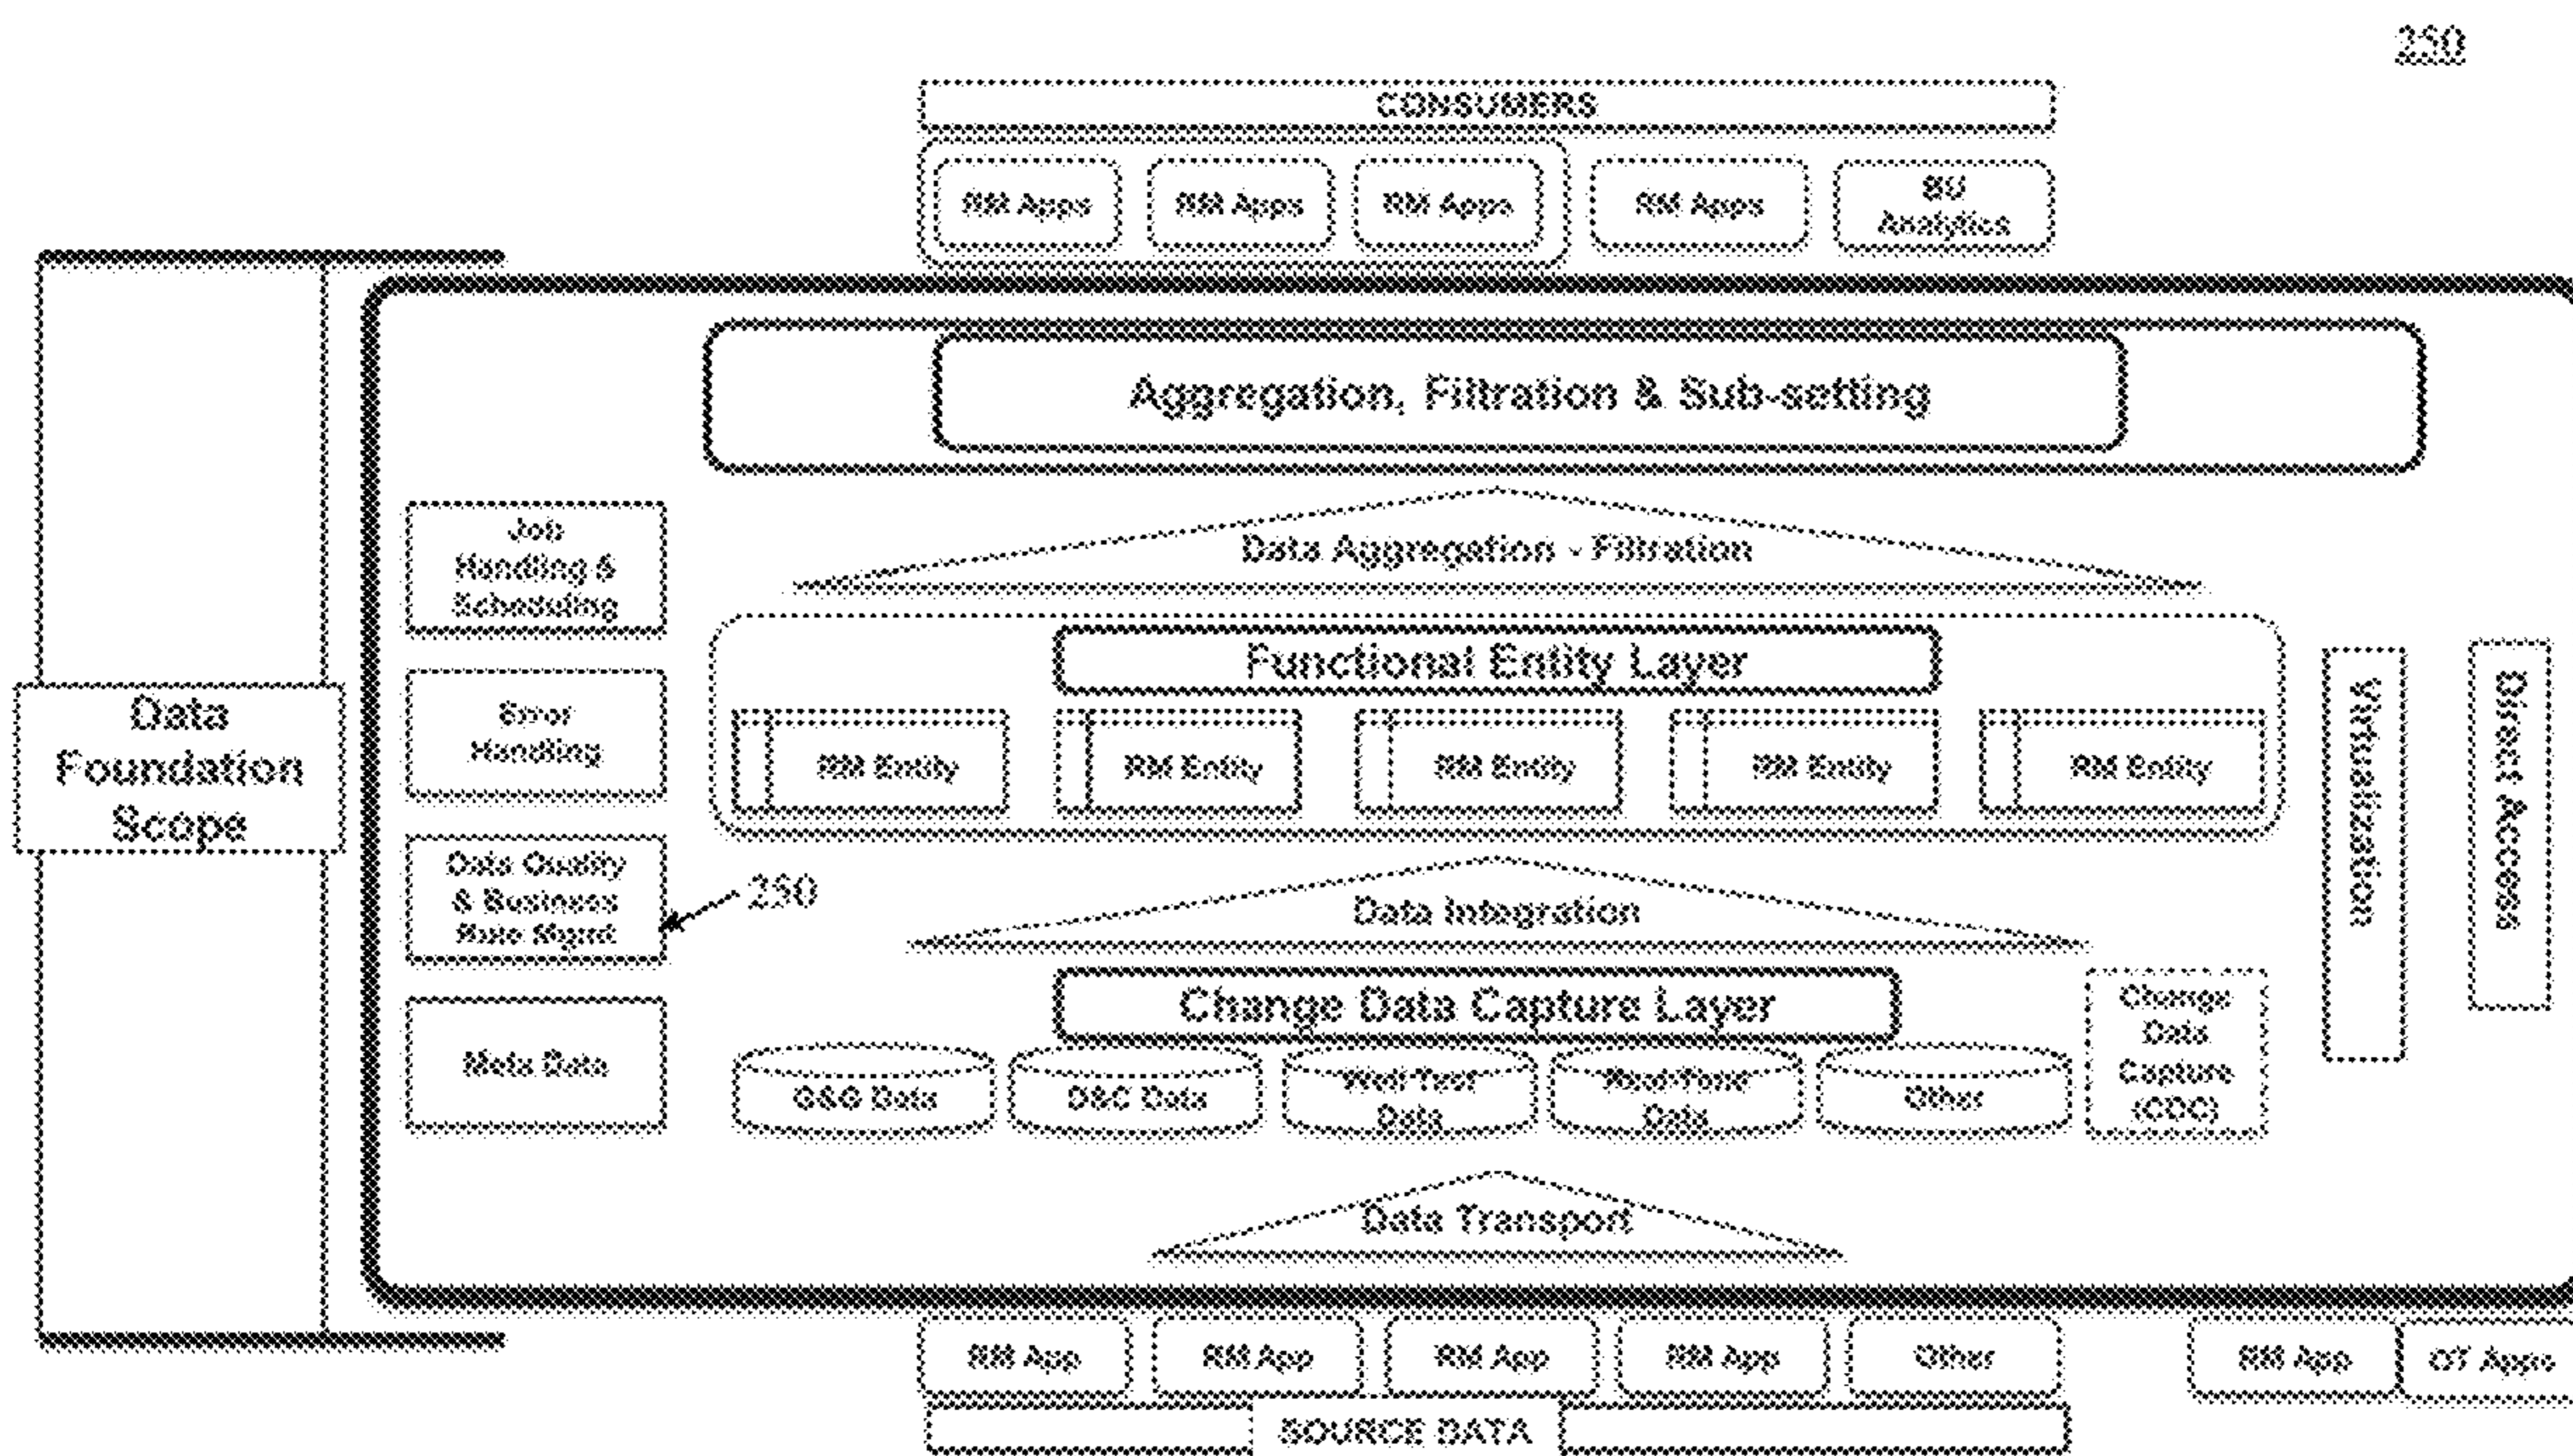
250

CONSUMERS

RM Apps

RM Apps

RM Apps

RM Apps

BU Analytics

Data Foundation Scope

Aggregation, Filtration & Sub-setting

Job Handling & Scheduling

Error Handling

Data Quality & Business Rule Mgmt

Meta Data

250

Data Aggregation - Filtration

Functional Entity Layer

RM Entity

RM Entity

RM Entity

RM Entity

RM Entity

Virtualization

Direct Access

Data Integration

Change Data Capture Layer

G&G Data

D&C Data

Well Test Data

Well-Zone Data

Other

Change Data Capture (CDC)

Data Transport

RM App

RM App

RM App

RM App

Other

RM App

OT Apps

SOURCE DATA